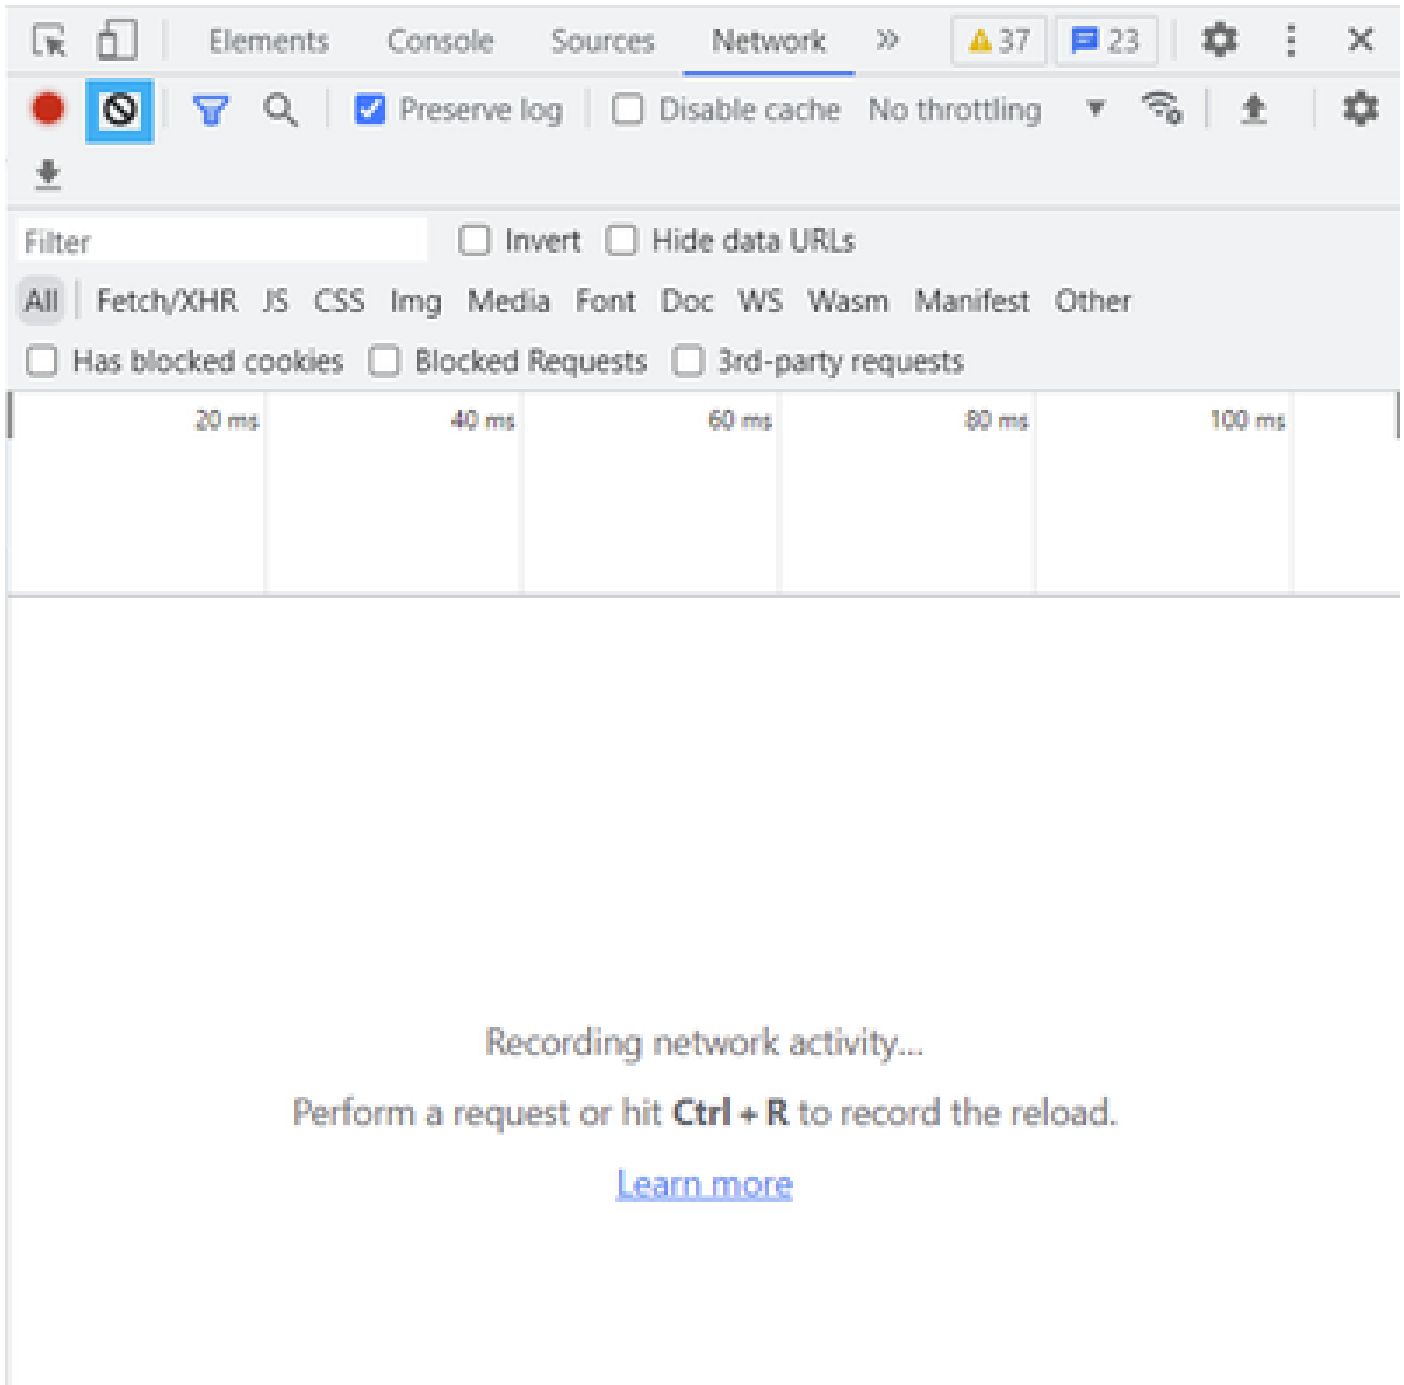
Elements Console Sources Network » 37 23

Preserve log Disable cache No throttling

Filter Invert Hide data URLs

All Fetch/XHR JS CSS Img Media Font Doc WS Wasm Manifest Other

Has blocked cookies Blocked Requests 3rd-party requests

20 ms 40 ms 60 ms 80 ms 100 ms

Recording network activity...

Perform a request or hit **Ctrl + R** to record the reload.

Learn more